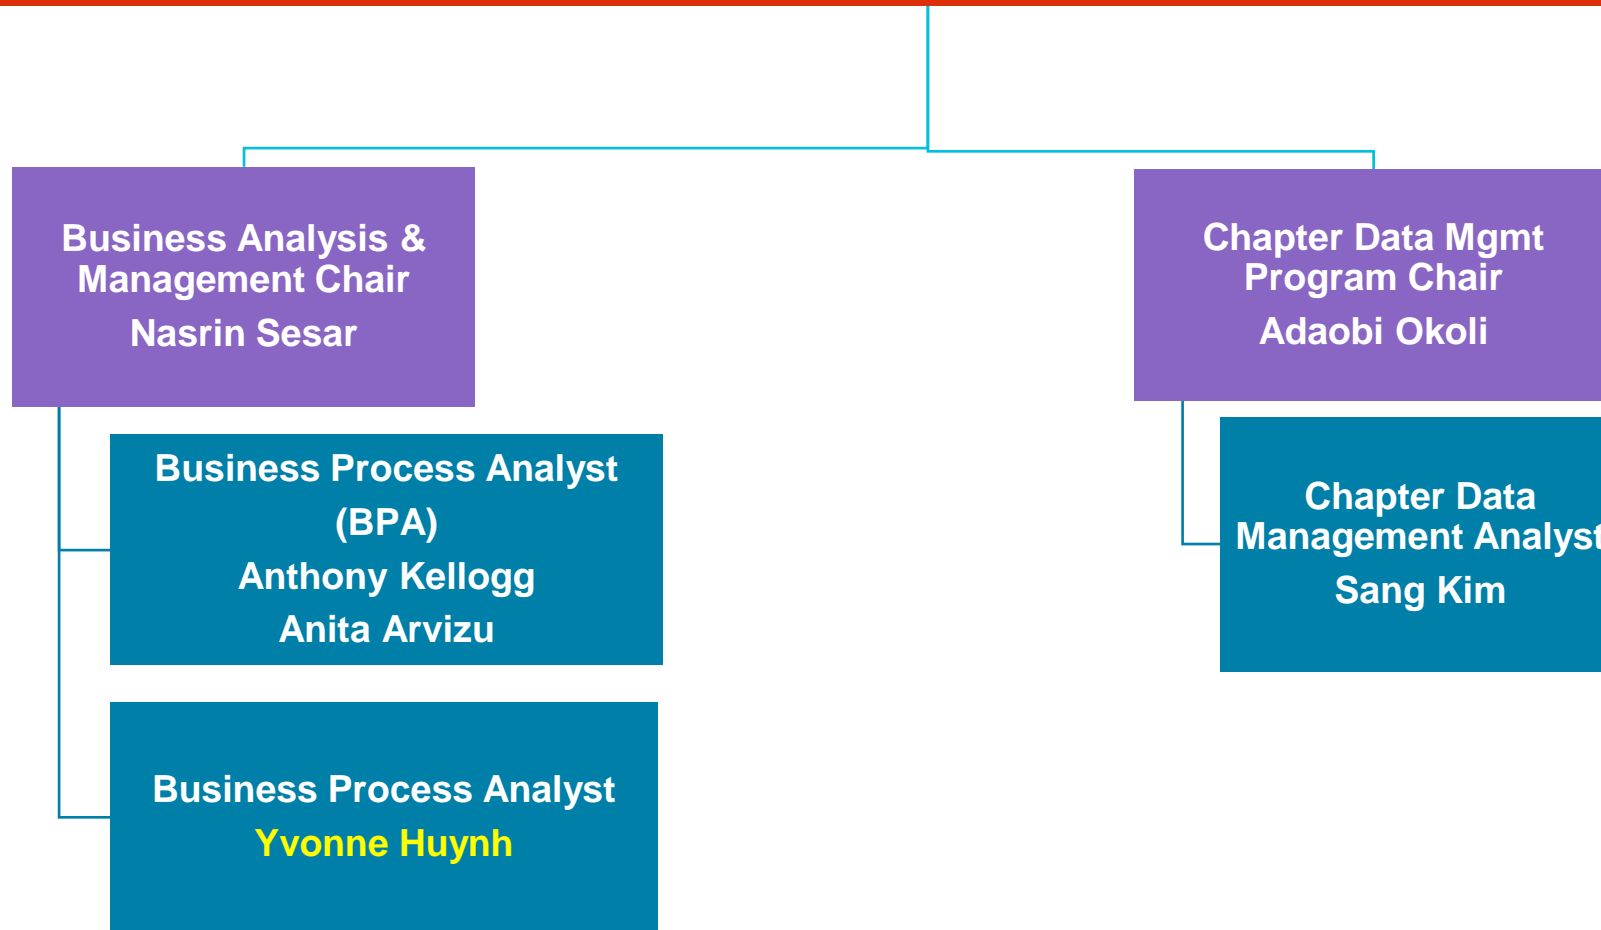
Business Analysis & Management Chair
Nasrin Sesar

Business Process Analyst (BPA)
Anthony Kellogg
Anita Arvizu

Business Process Analyst
Yvonne Huynh

Chapter Data Mgmt Program Chair
Adaobi Okoli

Chapter Data Management Analyst
Sang Kim